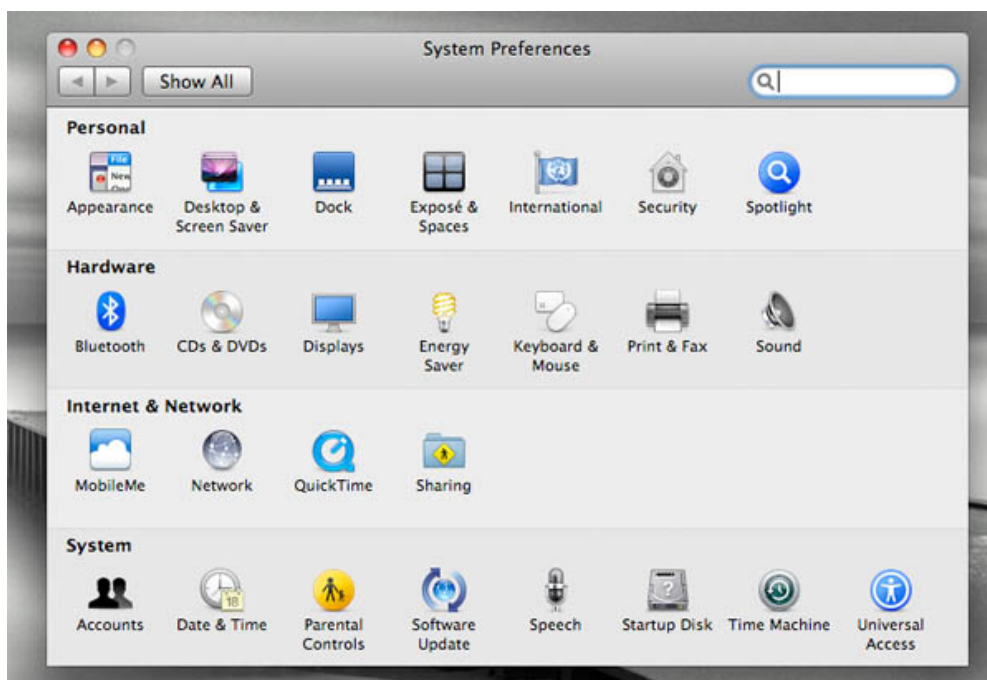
System Preferences

Show All

Personal

File
New
Ope

Appearance

Desktop & Screen Saver

Dock

Exposé & Spaces

International

Security

Spotlight

Hardware

Bluetooth

CDs & DVDs

Displays

Energy Saver

Keyboard & Mouse

Print & Fax

Sound

Internet & Network

MobileMe

Network

QuickTime

Sharing

System

Accounts

18

Date & Time

Parental Controls

Software Update

Speech

Startup Disk

Time Machine

Universal Access